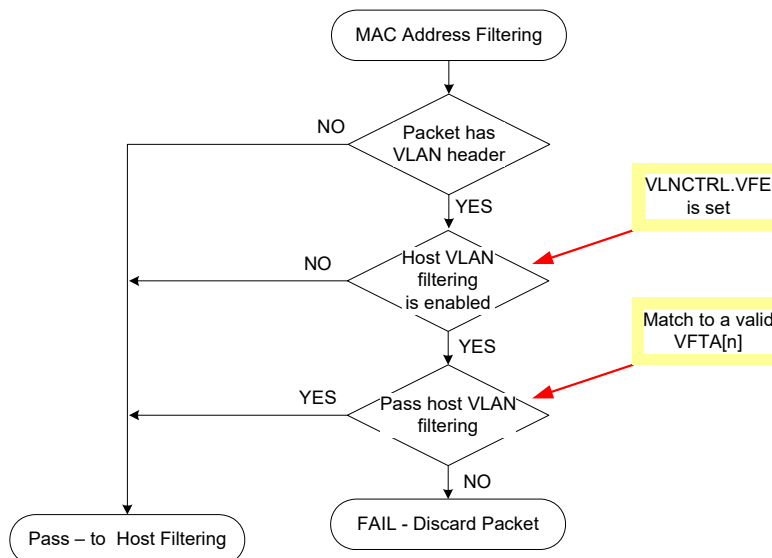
MAC Address Filtering

NO

Packet has VLAN header

YES

VLNCTRL.VFE is set

NO

Host VLAN filtering is enabled

YES

Match to a valid VFTA[n]

YES

Pass host VLAN filtering

NO

Pass – to Host Filtering

FAIL - Discard Packet